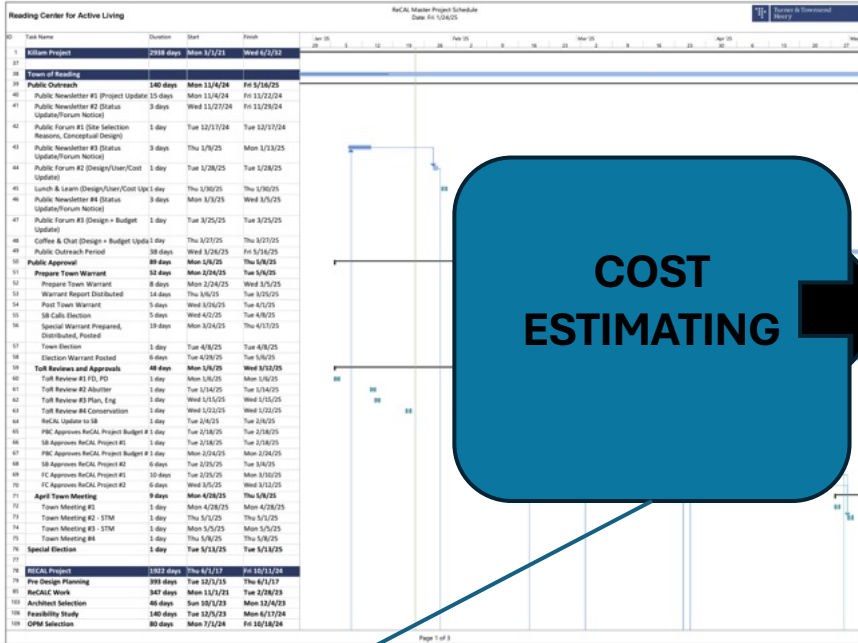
Reading Center for Active Living

ReCAL Master Project Schedule
Date: Fri 1/24/25

Turner & Townsend Heery

| ID | Task Name | Duration | Start | Finish |
|---|---|---|---|---|
| 1 | Killam Project | 2938 days | Mon 3/1/21 | Wed 6/2/32 |
| 37 | | | | |
| 38 | Town of Reading | | | |
| 39 | Public Outreach | 140 days | Mon 11/4/24 | Fri 5/16/25 |
| 40 | Public Newsletter #1 (Project Update | 15 days | Mon 11/4/24 | Fri 11/22/24 |
| 41 | Public Newsletter #2 (Status Update/Forum Notice) | 3 days | Wed 11/27/24 | Fri 11/29/24 |
| 42 | Public Forum #1 (Site Selection Reasons, Conceptual Design) | 1 day | Tue 12/17/24 | Tue 12/17/24 |
| 43 | Public Newsletter #3 (Status Update/Forum Notice) | 3 days | Thu 1/9/25 | Mon 1/13/25 |
| 44 | Public Forum #2 (Design/User/Cost Update) | 1 day | Tue 1/28/25 | Tue 1/28/25 |
| 45 | Lunch & Learn (Design/User/Cost Up | 1 day | Thu 1/30/25 | Thu 1/30/25 |
| 46 | Public Newsletter #4 (Status Update/Forum Notice) | 3 days | Mon 3/3/25 | Wed 3/5/25 |
| 47 | Public Forum #3 (Design + Budget Update) | 1 day | Tue 3/25/25 | Tue 3/25/25 |
| 48 | Coffee & Chat (Design + Budget Upda | 1 day | Thu 3/27/25 | Thu 3/27/25 |
| 49 | Public Outreach Period | 38 days | Wed 3/26/25 | Fri 5/16/25 |
| 50 | Public Approval | 89 days | Mon 1/6/25 | Thu 5/8/25 |
| 51 | Prepare Town Warrant | 52 days | Mon 2/24/25 | Tue 5/6/25 |
| 52 | Prepare Town Warrant | 8 days | Mon 2/24/25 | Wed 3/5/25 |
| 53 | Warrant Report Distibuted | 14 days | Thu 3/6/25 | Tue 3/25/25 |
| 54 | Post Town Warrant | 5 days | Wed 3/26/25 | Tue 4/1/25 |
| 55 | SB Calls Election | 5 days | Wed 4/2/25 | Tue 4/8/25 |
| 56 | Special Warrant Prepared, Distributed, Posted | 19 days | Mon 3/24/25 | Thu 4/17/25 |
| 57 | Town Election | 1 day | Tue 4/8/25 | Tue 4/8/25 |
| 58 | Election Warrant Posted | 6 days | Tue 4/29/25 | Tue 5/6/25 |
| 59 | ToR Reviews and Approvals | 48 days | Mon 1/6/25 | Wed 3/12/25 |
| 60 | ToR Review #1 FD, PD | 1 day | Mon 1/6/25 | Mon 1/6/25 |
| 61 | ToR Review #2 Abutter | 1 day | Tue 1/14/25 | Tue 1/14/25 |
| 62 | ToR Review #3 Plan, Eng | 1 day | Wed 1/15/25 | Wed 1/15/25 |
| 63 | ToR Review #4 Conservation | 1 day | Wed 1/22/25 | Wed 1/22/25 |
| 64 | ReCAL Update to SB | 1 day | Tue 2/4/25 | Tue 2/4/25 |
| 65 | PBC Approves ReCAL Project Budget # | 1 day | Tue 2/18/25 | Tue 2/18/25 |
| 66 | SB Approves ReCAL Project #1 | 1 day | Tue 2/18/25 | Tue 2/18/25 |
| 67 | PBC Approves ReCAL Project Budget # | 1 day | Mon 2/24/25 | Mon 2/24/25 |
| 68 | SB Approves ReCAL Project #2 | 6 days | Tue 2/25/25 | Tue 3/4/25 |
| 69 | FC Approves ReCAL Project #1 | 10 days | Tue 2/25/25 | Mon 3/10/25 |
| 70 | FC Approves ReCAL Project #2 | 6 days | Wed 3/5/25 | Wed 3/12/25 |
| 71 | April Town Meeting | 9 days | Mon 4/28/25 | Thu 5/8/25 |
| 72 | Town Meeting #1 | 1 day | Mon 4/28/25 | Mon 4/28/25 |
| 73 | Town Meeting #2 - STM | 1 day | Thu 5/1/25 | Thu 5/1/25 |
| 74 | Town Meeting #3 - STM | 1 day | Mon 5/5/25 | Mon 5/5/25 |
| 75 | Town Meeting #4 | 1 day | Thu 5/8/25 | Thu 5/8/25 |
| 76 | Special Election | 1 day | Tue 5/13/25 | Tue 5/13/25 |
| 77 | | | | |
| 78 | RECAL Project | 1922 days | Thu 6/1/17 | Fri 10/11/24 |
| 79 | Pre Design Planning | 393 days | Tue 12/1/15 | Thu 6/1/17 |
| 81 | ReCALC Work | 347 days | Mon 11/1/21 | Tue 2/28/23 |
| 103 | Architect Selection | 46 days | Sun 10/1/23 | Mon 12/4/23 |
| 106 | Feasibility Study | 140 days | Tue 12/5/23 | Mon 6/17/24 |
| 109 | OPM Selection | 80 days | Mon 7/1/24 | Fri 10/18/24 |

Jan '25 29 5 12 19 26 Feb '25 2 9 16 23 Mar '25 2 9 16 23 30 Apr '25 6 13 20 27

COST ESTIMATING

Page 1 of 3